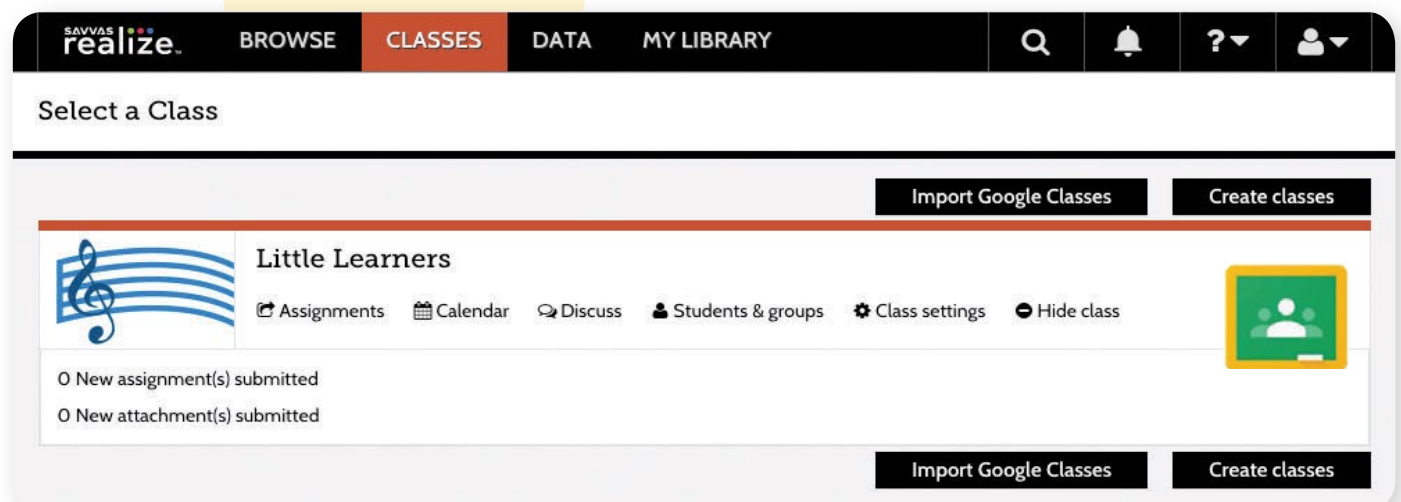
SAVVAS realize.

BROWSE CLASSES DATA MY LIBRARY

Select a Class

Import Google Classes Create classes

Little Learners

Assignments Calendar Discuss Students & groups Class settings Hide class

0 New assignment(s) submitted

0 New attachment(s) submitted

Import Google Classes Create classes